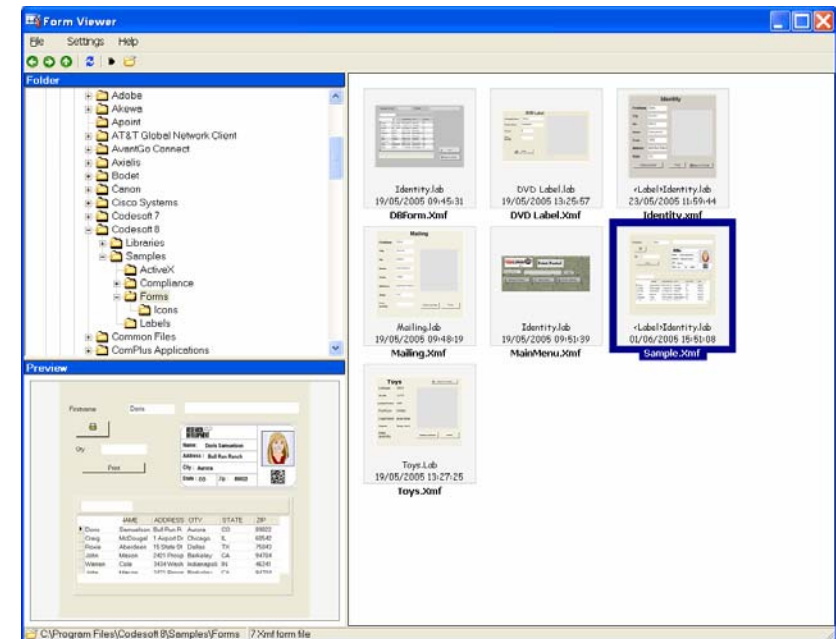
Form Viewer

File Settings Help

Folder

Adobe
Akewa
Apoint
AT&T Global Network Client
AvantGo Connect
Axialis
Bodet
Canon
Cisco Systems
Codesoft 7
Codesoft 8
Libraries
Samples
ActiveX
Compliance
Forms
Icons
Labels
Common Files
ComPlus Applications

Preview

Firstname Doris

Qty

Print

Name Doris Samuelson
Address Bull Run Ranch
City Aurora
State CO Zip 80022

| | NAME | ADDRESS | CITY | STATE | ZIP |
|---|---|---|---|---|---|
| ▸ | Doris | Samuelson Bull Run R. | Aurora | CO | 80022 |
| | Greg | McDougal 1 August Dr. | Chicago | IL | 60542 |
| | Roxie | Aberdeen 15 State St | Dallas | TX | 75042 |
| | John | Mason 2421 Pinnup | Berkeley | CA | 94704 |
| | Warren | Cole 3434 Wash | Indianapolis | IN | 46240 |
| | John | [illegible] | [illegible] | CA | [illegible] |

Identity.lab
19/05/2005 09:45:31
DBForm.Xmf

DVD Label.lab
19/05/2005 13:25:57
DVD Label.Xmf

<Label>Identity.lab
23/05/2005 11:59:44
Identity.xmf

Mailing.lab
19/05/2005 09:48:19
Mailing.Xmf

Identity.lab
19/05/2005 09:51:39
MainMenu.Xmf

<Label>Identity.lab
01/06/2005 15:51:08
Sample.Xmf

Toys.Lab
19/05/2005 13:27:25
Toys.Xmf

C:\Program Files\Codesoft 8\Samples\Forms 7 Xmf form file